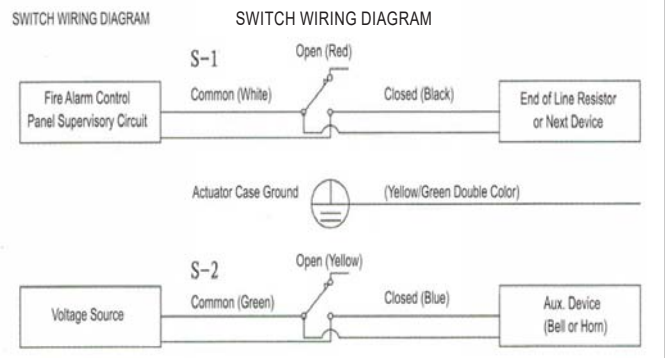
SWITCH WIRING DIAGRAM

SWITCH WIRING DIAGRAM

S−1

Open (Red)

Fire Alarm Control Panel Supervisory Circuit

Common (White)

Closed (Black)

End of Line Resistor or Next Device

Actuator Case Ground

(Yellow/Green Double Color)

S−2

Open (Yellow)

Voltage Source

Common (Green)

Closed (Blue)

Aux. Device (Bell or Horn)